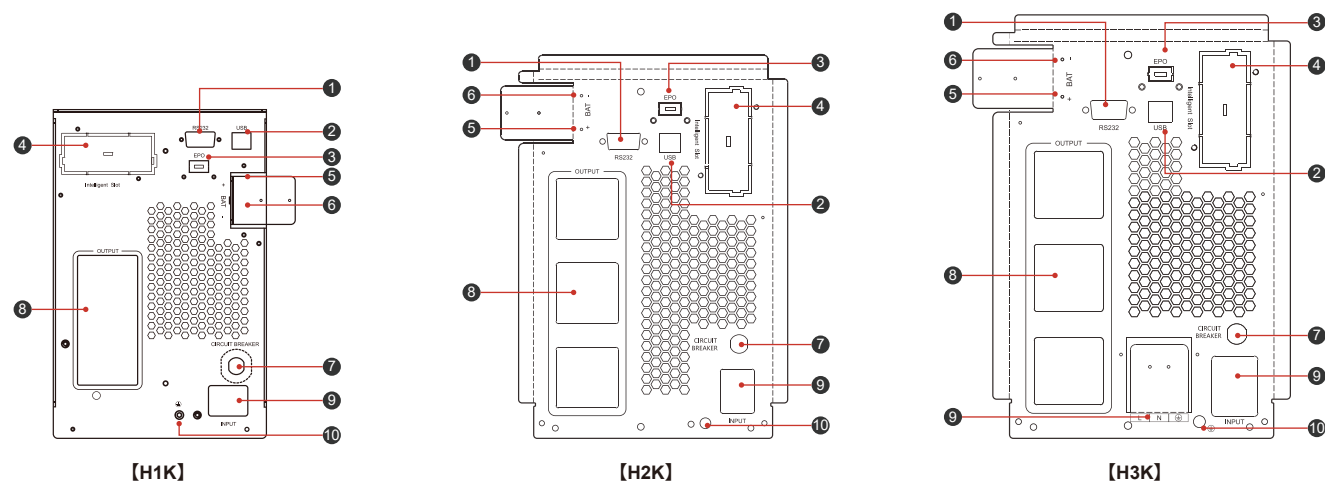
1
RS232
USB
2
4
EPO
3
Intelligent Slot
5
+
BAT
-
6
OUTPUT
8
CIRCUIT BREAKER
7
9
INPUT
10
【H1K】

1
3
EPO
6
-
BAT
+
5
4
RS232
USB
Intelligent Slot
2
OUTPUT
8
CIRCUIT BREAKER
7
9
INPUT
10
【H2K】

1
3
EPO
6
-
BAT
+
5
4
RS232
USB
Intelligent Slot
2
OUTPUT
8
CIRCUIT BREAKER
7
9
INPUT
9
L N
10
【H3K】